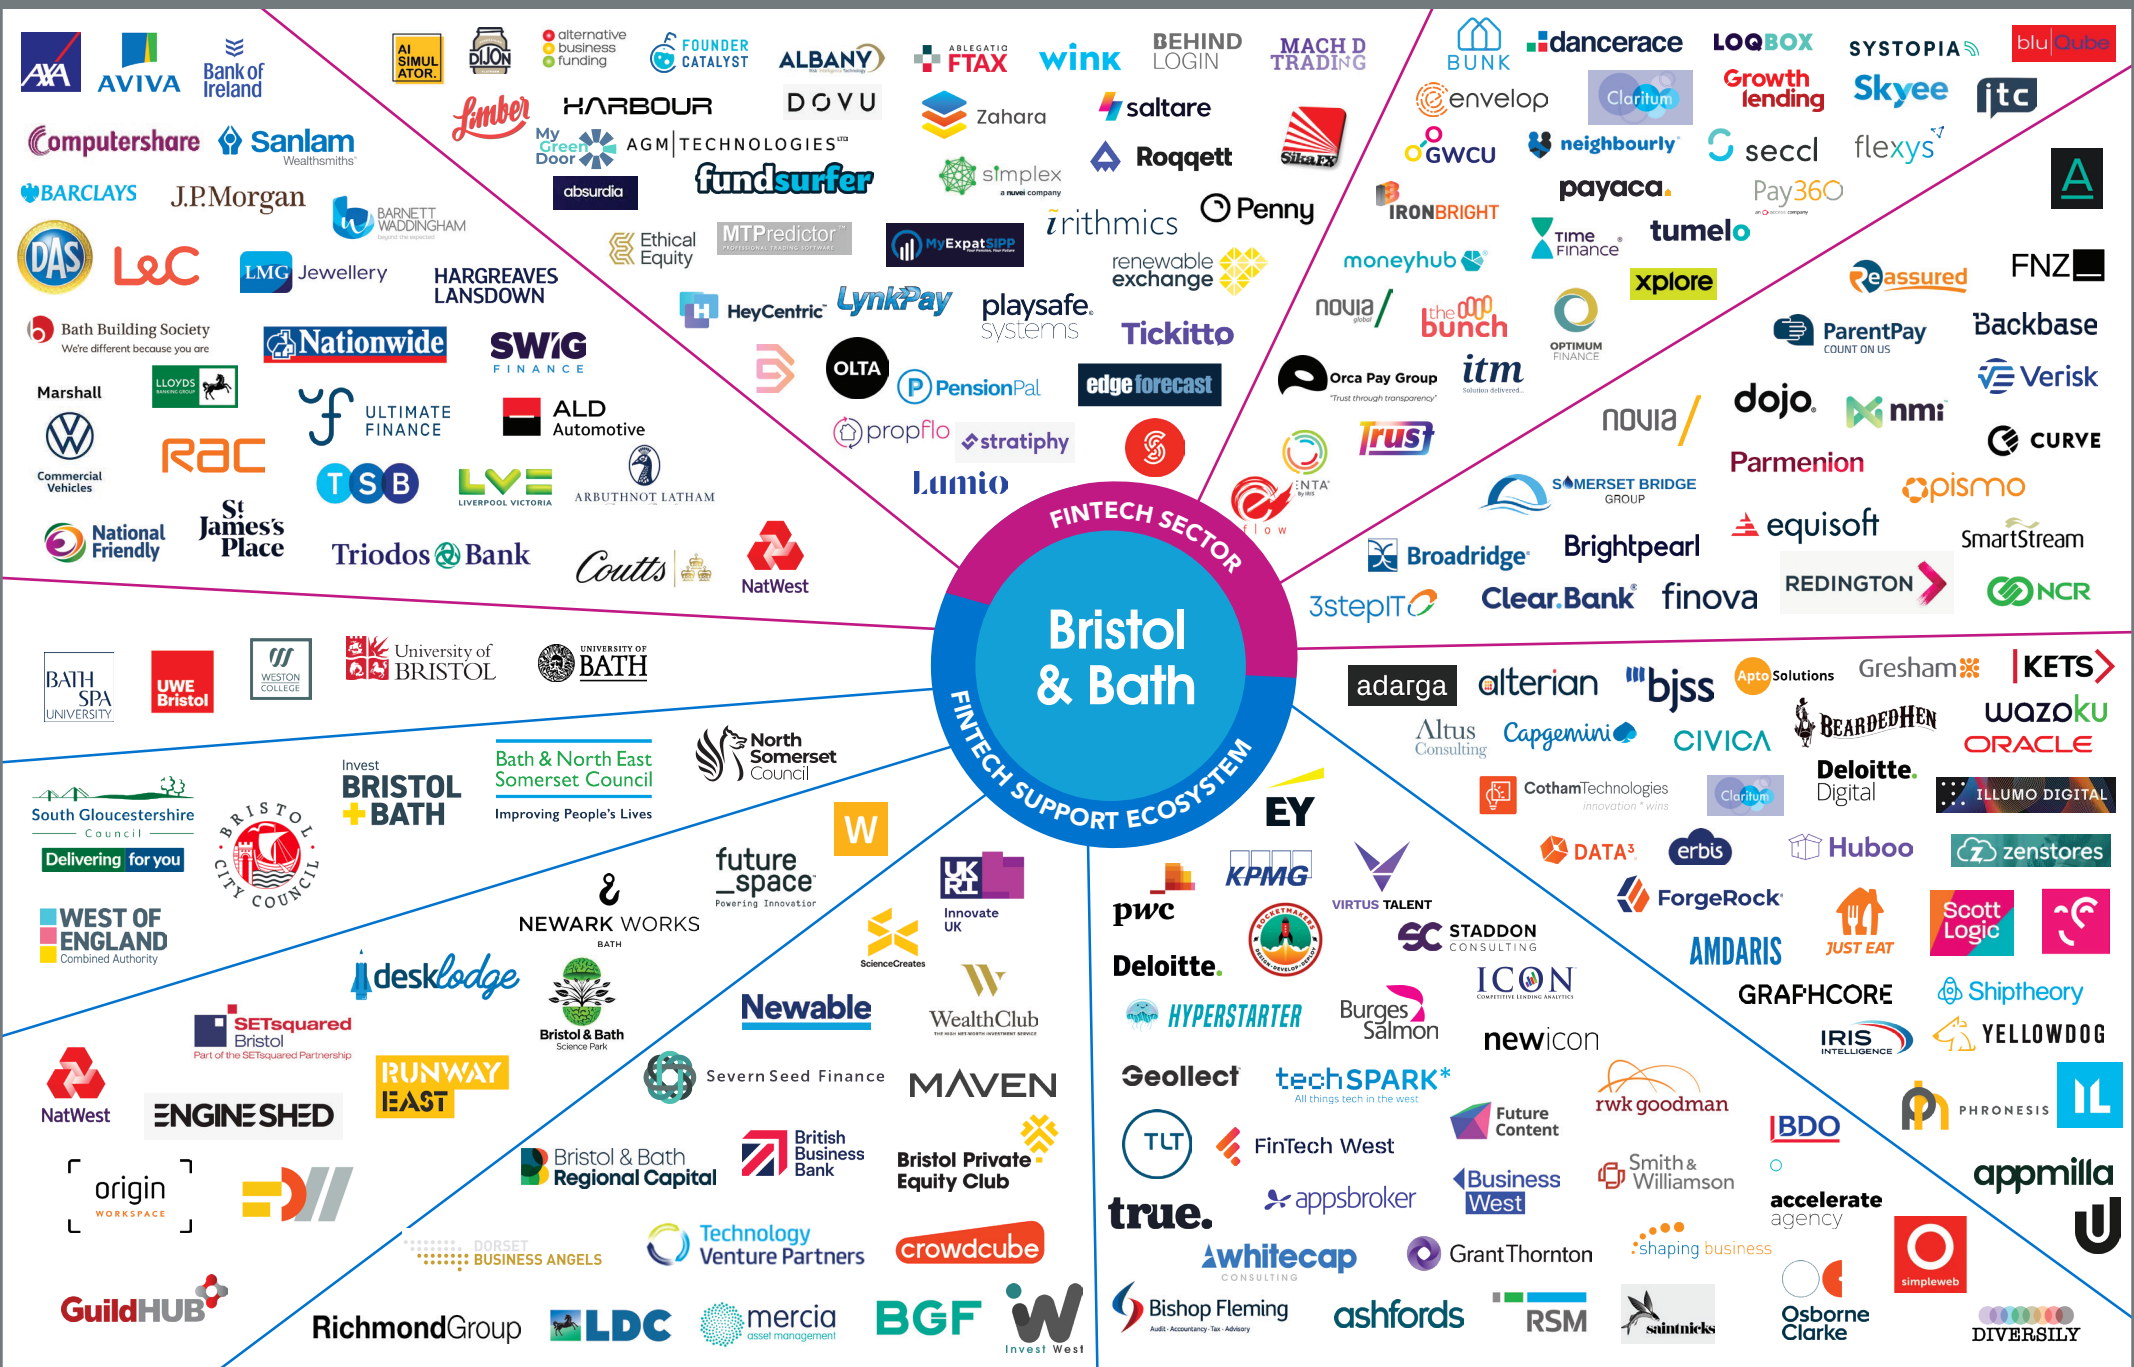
AXA AVIVA Bank of Ireland
Computershare Sanlam Wealthsmiths
BARCLAYS J.P.Morgan BARNETT WADDINGHAM
DAS L&C LMG Jewellery HARGREAVES LANSDOWN
Bath Building Society We're different because you are
Nationwide SWIG FINANCE
Marshall LLOYDS
Commercial Vehicles
ULTIMATE FINANCE ALD Automotive
RAC TSB LV= LIVERPOOL VICTORIA ARBUTHNOT LATHAM
National Friendly St James's Place Triodos Bank Coutts NatWest

AI SIMULATOR DIJON alternative business funding FOUNDER CATALYST ALBANY FTAX wink BEHIND LOGIN MACH D TRADING
Limber HARBOUR DOVU Zahara saltare
My Green Door AGM|TECHNOLOGIES Roqqett SikaFX
absurdia fundsurfer simplex Penny
Ethical Equity MTPredictor MyExpatSIPP irithmics
renewable exchange
HeyCentric LynkPay playsafe systems Tickitto
OLTA PensionPal edgeforecast
propflo stratiphy
Lumio

BUNK dancerace LOQBOX SYSTOPIA bluQube
envelop Claritum Growth lending Skyee itc
GWCU neighbourly seccl flexys
IRONBRIGHT payaca Pay360
moneyhub Time Finance tumelo
xplore
novia the bunch OPTIMUM FINANCE Reassured FNZ
Backbase
Orca Pay Group itm ParentPay COUNT ON US
Verisk
novia dojo nmi
Trust CURVE
ENTA Parmenion
flow
SOMERSET BRIDGE GROUP opismo
equisoft
Broadridge Brightpearl SmartStream
3stepIT Clear.Bank finova REDINGTON NCR

FINTECH SECTOR
Bristol & Bath
FINTECH SUPPORT ECOSYSTEM

BATH SPA UNIVERSITY UWE Bristol WESTON COLLEGE University of BRISTOL UNIVERSITY OF BATH

South Gloucestershire Council Delivering for you
Invest BRISTOL + BATH
Bath & North East Somerset Council Improving People's Lives
North Somerset Council
BRISTOL CITY COUNCIL
WEST OF ENGLAND Combined Authority
NEWARK WORKS BATH
future_space Powering Innovation
W
Innovate UK
ScienceCreates
desklodge
SETsquared Bristol Part of the SETsquared Partnership
Bristol & Bath Science Park
Newable WealthClub
RUNWAY EAST
NatWest ENGINE SHED
Severn Seed Finance MAVEN
Bristol & Bath Regional Capital British Business Bank Bristol Private Equity Club
origin WORKSPACE
DORSET BUSINESS ANGELS Technology Venture Partners crowdcube
GuildHUB RichmondGroup LDC mercia asset management BGF Invest West

adarga alterian bjss Apto Solutions Gresham KETS
Altus Consulting Capgemini CIVICA BEARDEDHEN wazoku ORACLE
EY CothamTechnologies Claritum Deloitte. Digital ILLUMO DIGITAL
pwc KPMG DATA³ erbis Huboo zenstores
VIRTUS TALENT ForgeRock
Deloitte. STADDON CONSULTING AMDARIS JUST EAT Scott Logic
ICON GRAPHCORE Shiptheory
HYPERSTARTER Burges Salmon newicon IRIS YELLOWDOG
Geollect techSPARK All things tech in the west rwk goodman PHRONESIS
TLT FinTech West Future Content BDO
Business West Smith & Williamson appmilla
true. appsbroker accelerate agency
whitecap CONSULTING Grant Thornton shaping business simpleweb
Bishop Fleming ashfords RSM saintnicks Osborne Clarke DIVERSILY